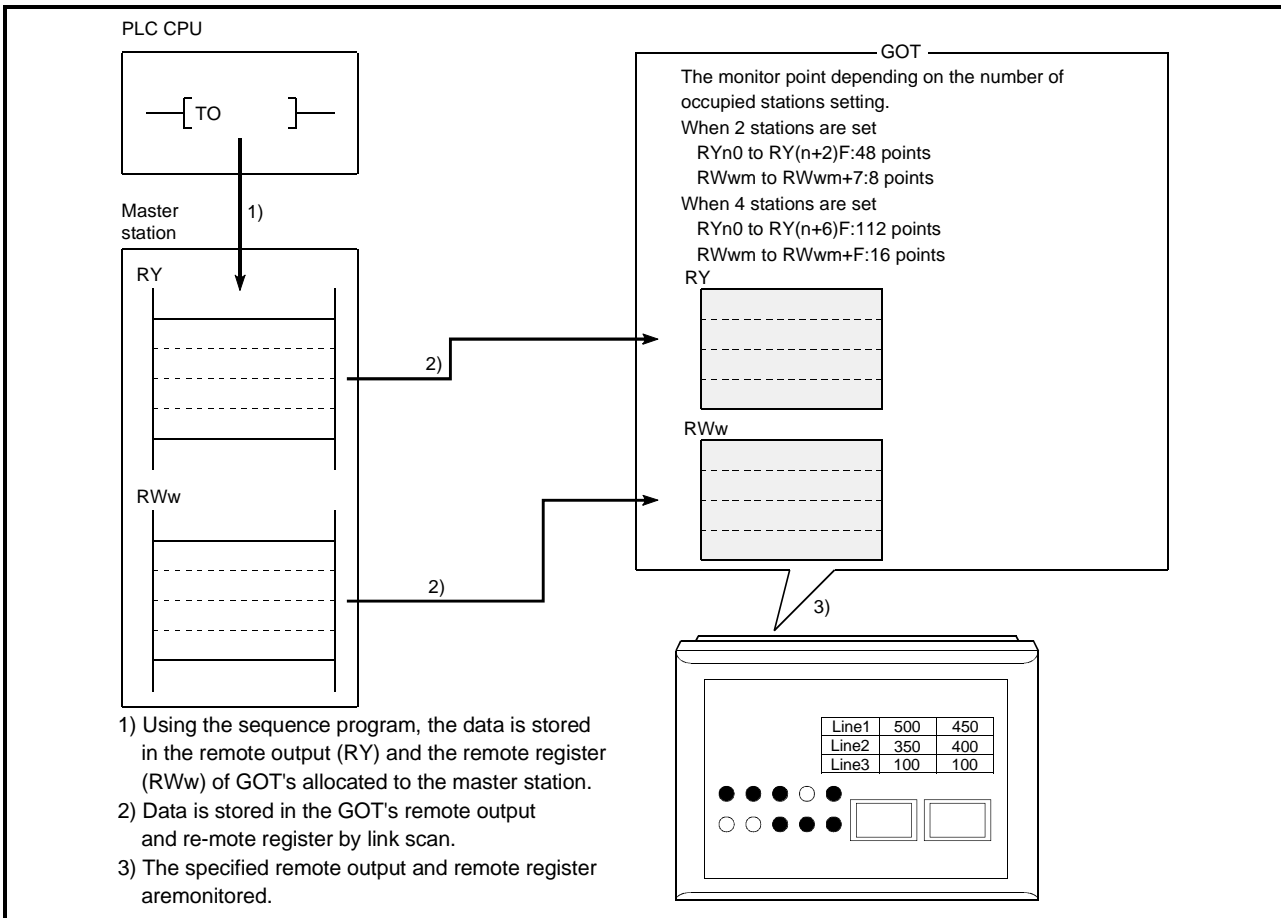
PLC CPU

TO

Master station

1)

RY

RWw

2)

2)

GOT

The monitor point depending on the number of occupied stations setting.

When 2 stations are set

RYn0 to RY(n+2)F:48 points

RWwm to RWwm+7:8 points

When 4 stations are set

RYn0 to RY(n+6)F:112 points

RWwm to RWwm+F:16 points

RY

RWw

3)

| Line1 | 500 | 450 |
|---|---|---|
| Line2 | 350 | 400 |
| Line3 | 100 | 100 |

1) Using the sequence program, the data is stored in the remote output (RY) and the remote register (RWw) of GOT's allocated to the master station.

2) Data is stored in the GOT's remote output and re-mote register by link scan.

3) The specified remote output and remote register aremonitored.